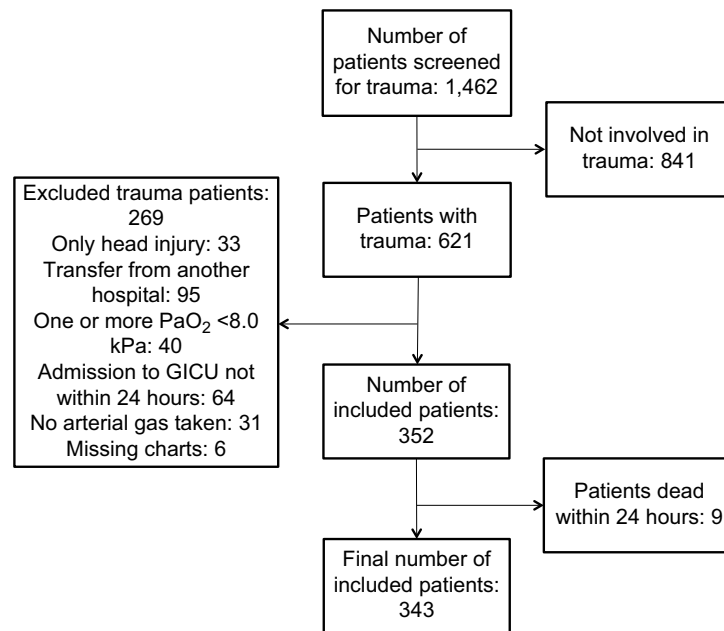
Number of patients screened for trauma: 1,462

Not involved in trauma: 841

Excluded trauma patients: 269
Only head injury: 33
Transfer from another hospital: 95
One or more $PaO_2$ <8.0 kPa: 40
Admission to GICU not within 24 hours: 64
No arterial gas taken: 31
Missing charts: 6

Patients with trauma: 621

Number of included patients: 352

Patients dead within 24 hours: 9

Final number of included patients: 343